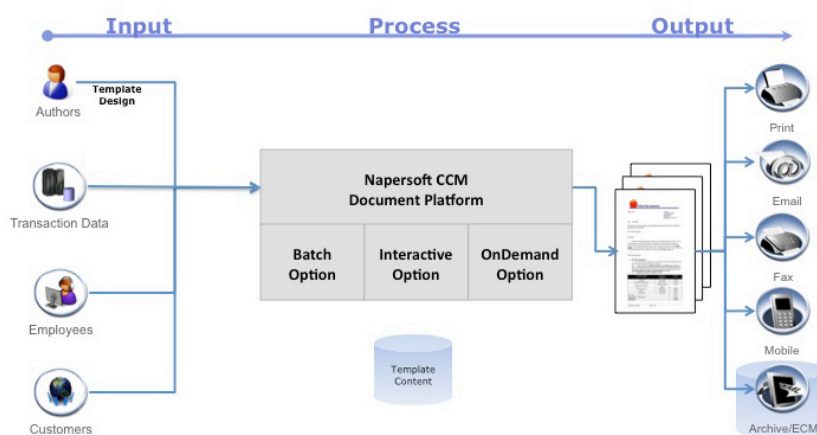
Input Process Output

Authors

Template Design

Transaction Data

Employees

Customers

Napersoft CCM Document Platform

| Batch Option | Interactive Option | OnDemand Option |
|---|---|---|

Template Content

Print

Email

Fax

Mobile

Archive/ECM